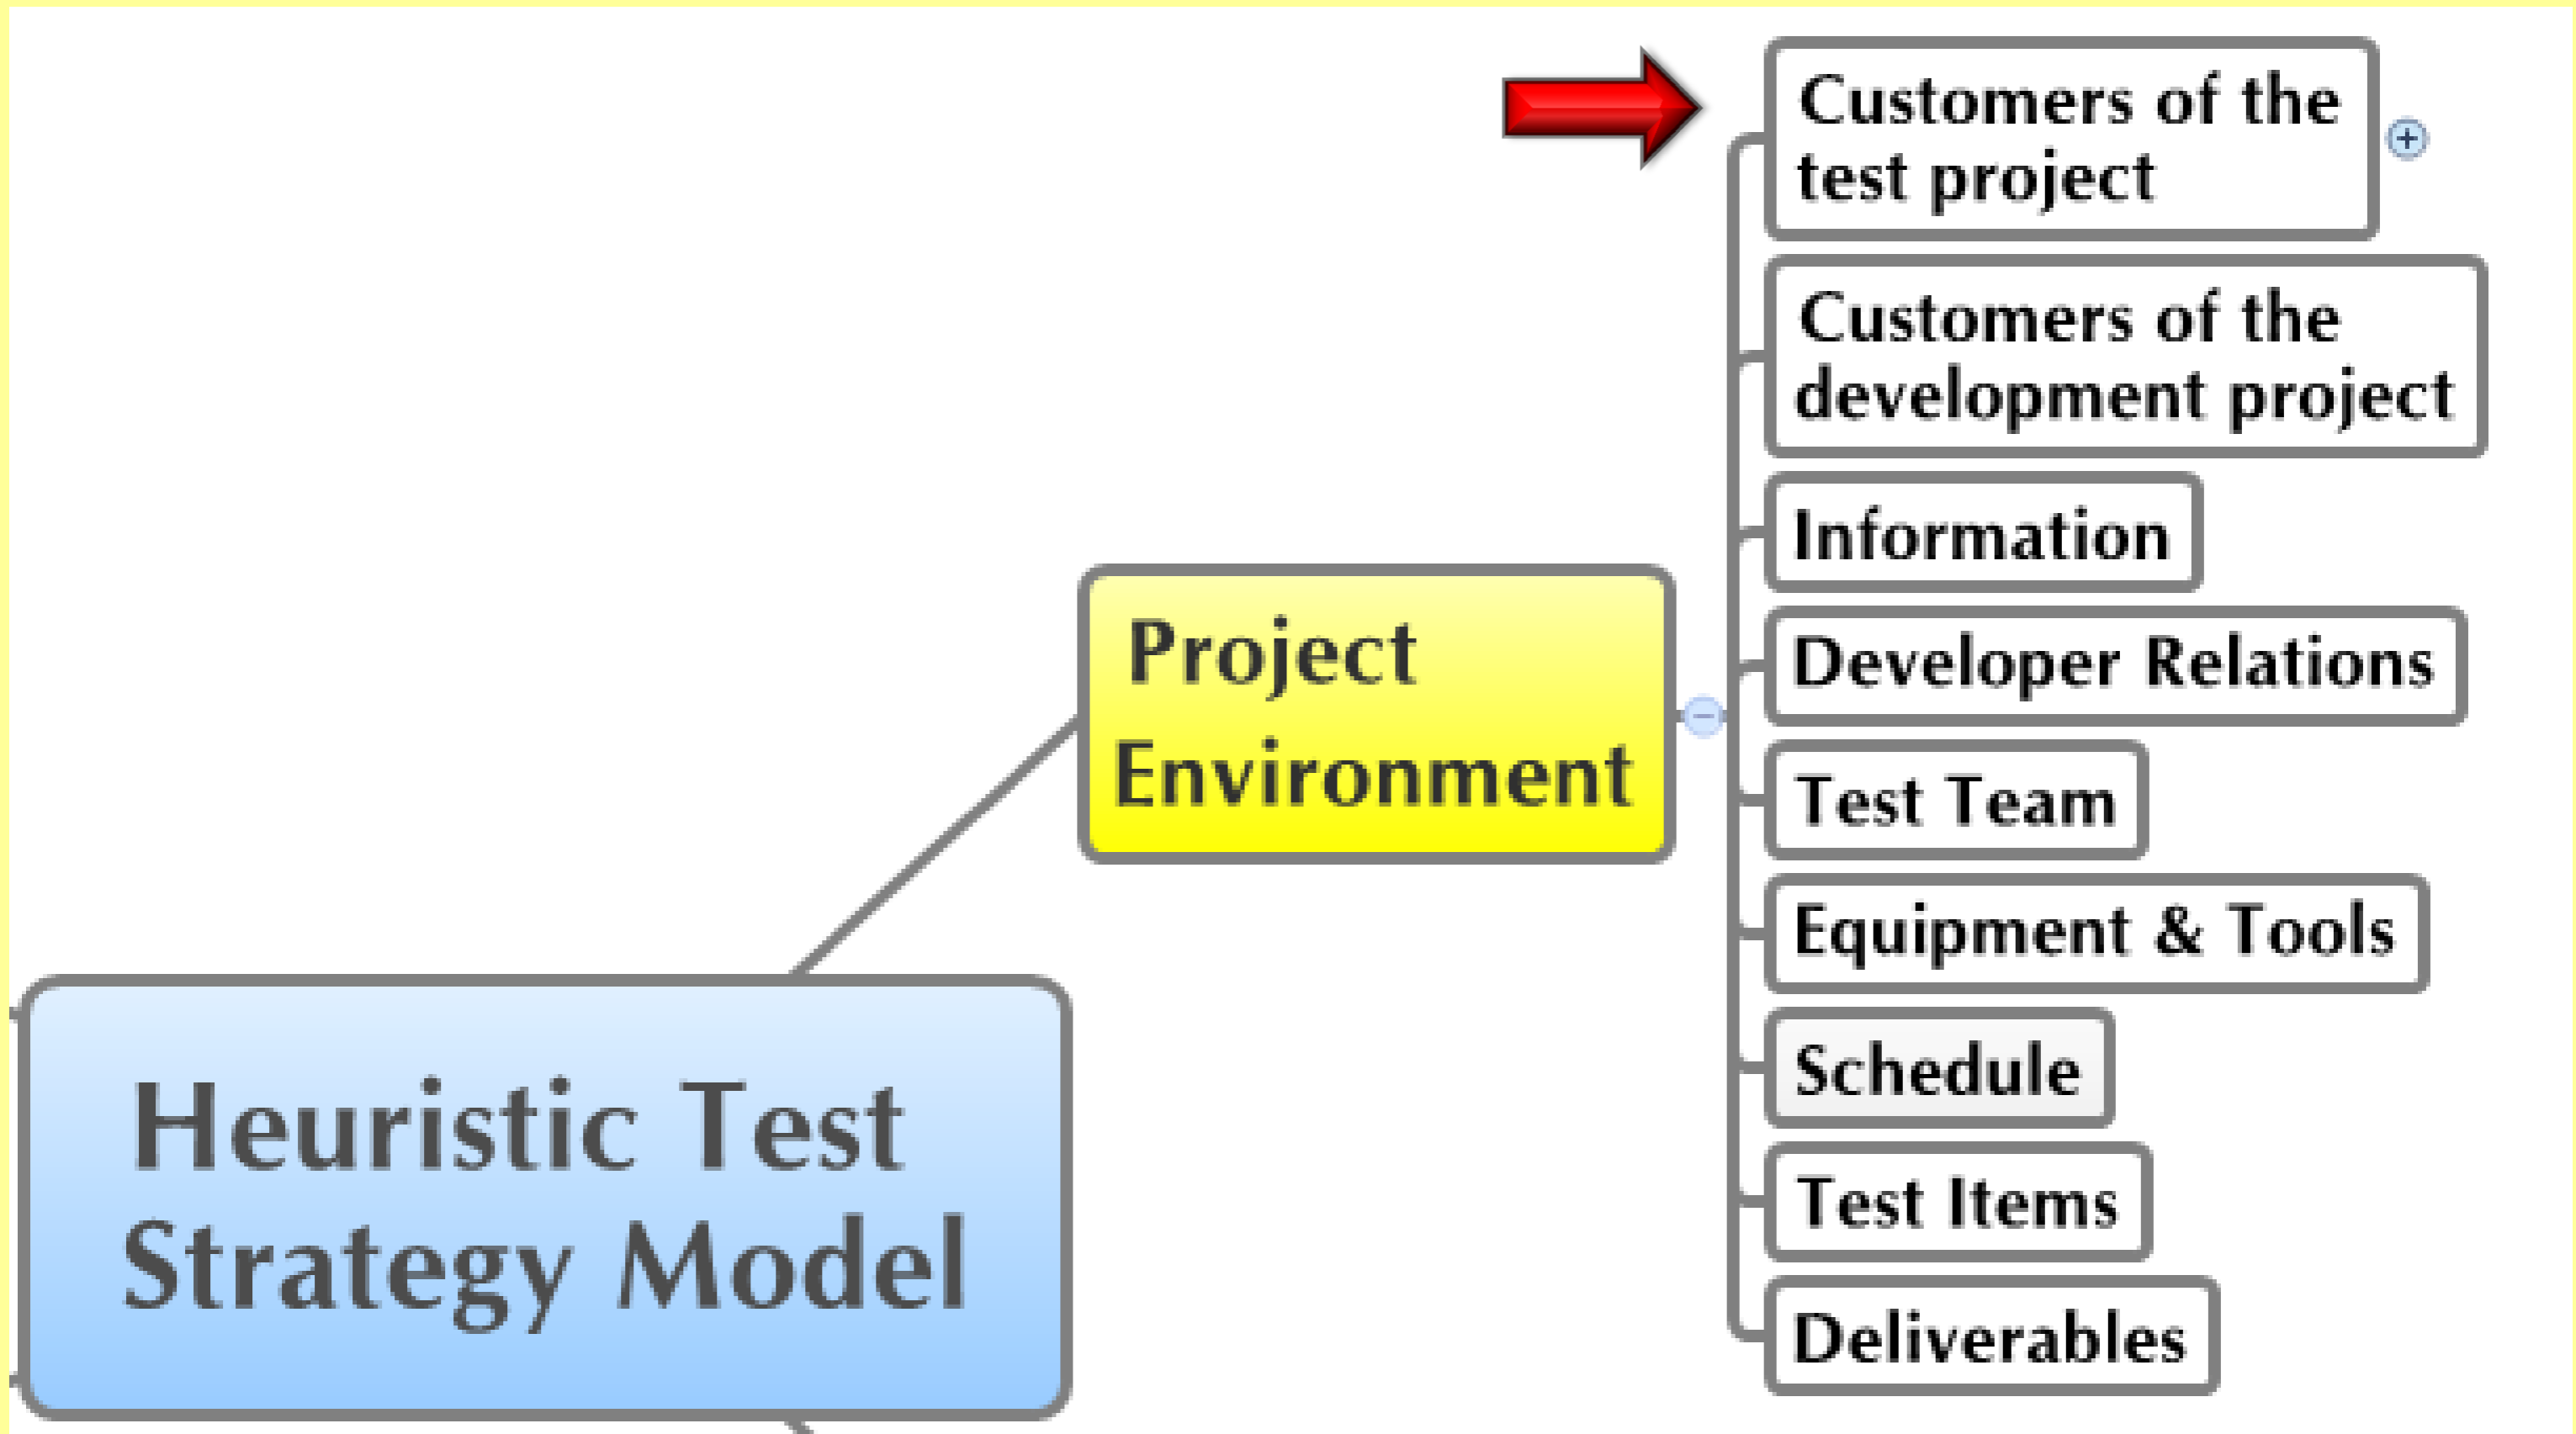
Customers of the test project

Customers of the development project

Information

Developer Relations

Test Team

Equipment & Tools

Schedule

Test Items

Deliverables

Project Environment

Heuristic Test Strategy Model